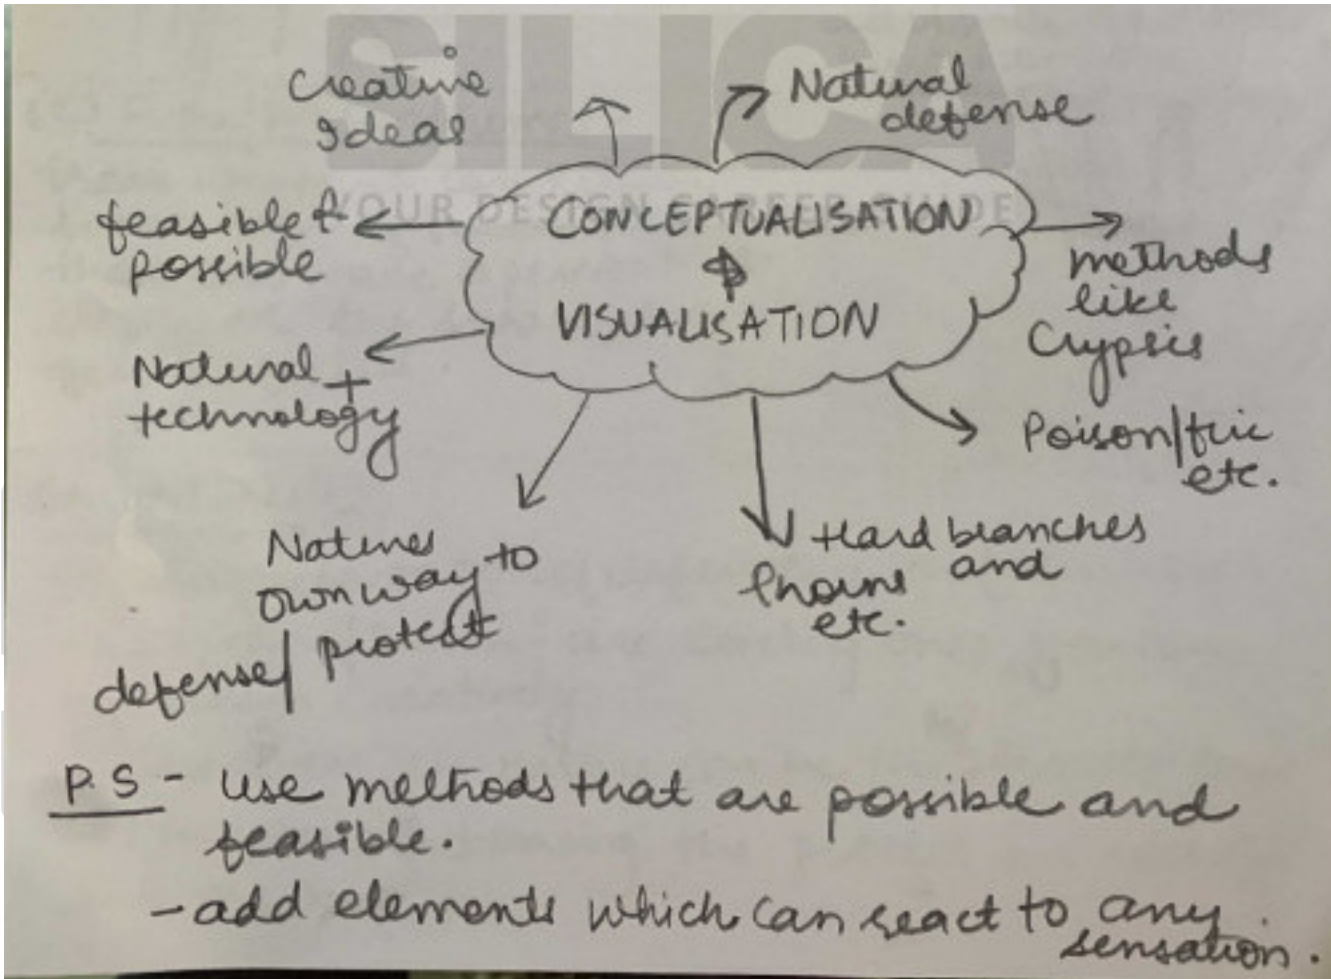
SILICA
YOUR DESIGN CAREER GUIDE

Creative Ideas

Natural defense

CONCEPTUALISATION
&
VISUALISATION

feasible & possible

methods like Cypsis

Natural + technology

Poison/fric etc.

Natures own way to defense/protect

Hard branches and thorns etc.

P.S - use methods that are possible and feasible.
- add elements which can react to any sensation.